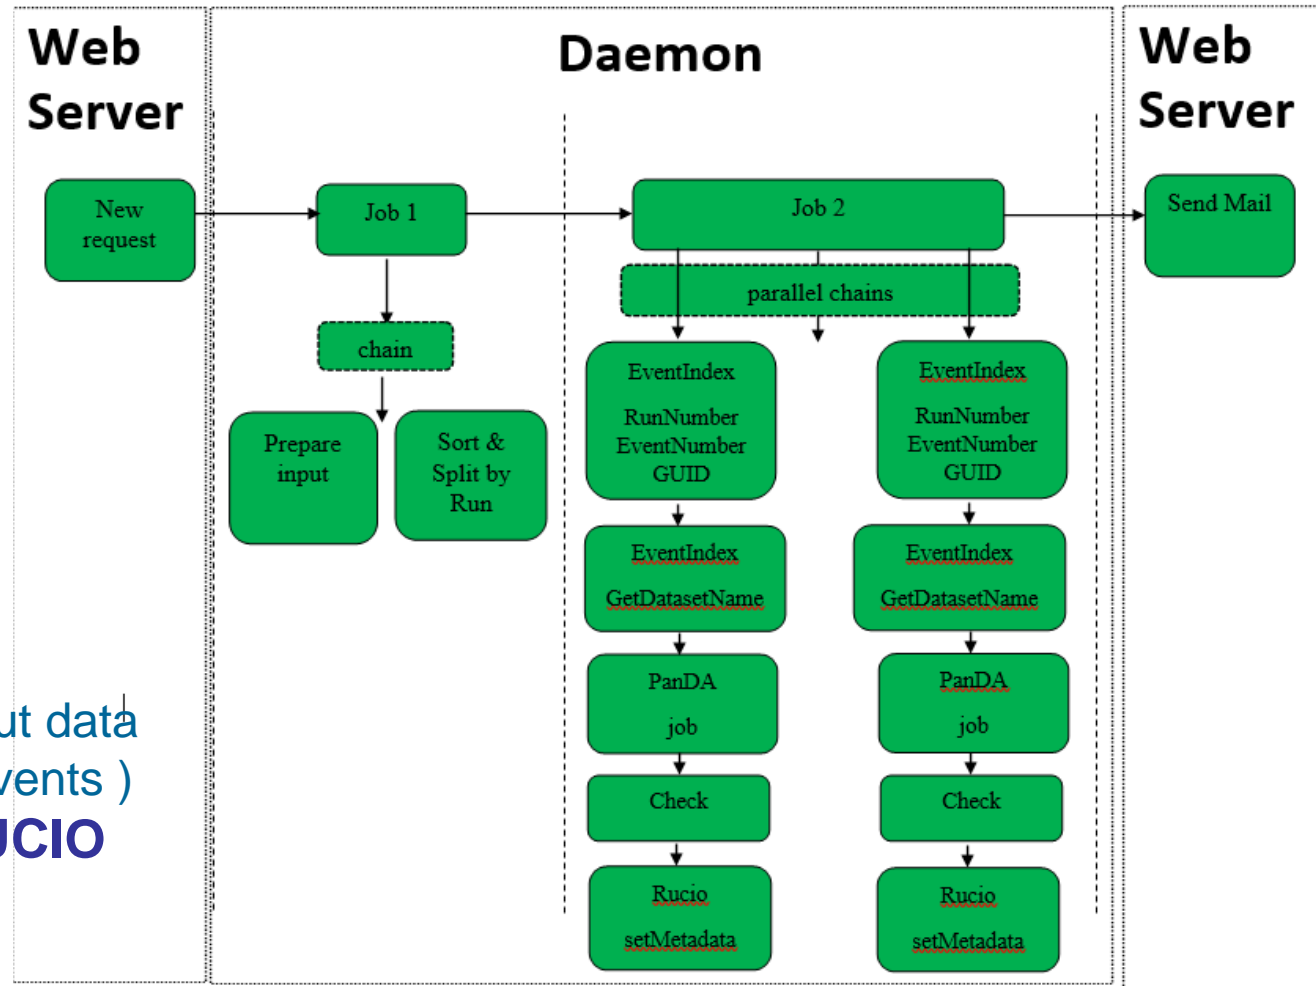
Web Server

Daemon

Web Server

New request

Job 1

Job 2

Send Mail

parallel chains

chain

Prepare input

Sort & Split by Run

EventIndex

RunNumber EventNumber GUID

EventIndex

RunNumber EventNumber GUID

EventIndex

GetDatasetName

EventIndex

GetDatasetName

PanDA

job

PanDA

job

Check

Check

Rucio

setMetadata

Rucio

setMetadata

ut data
vents )
JCIO